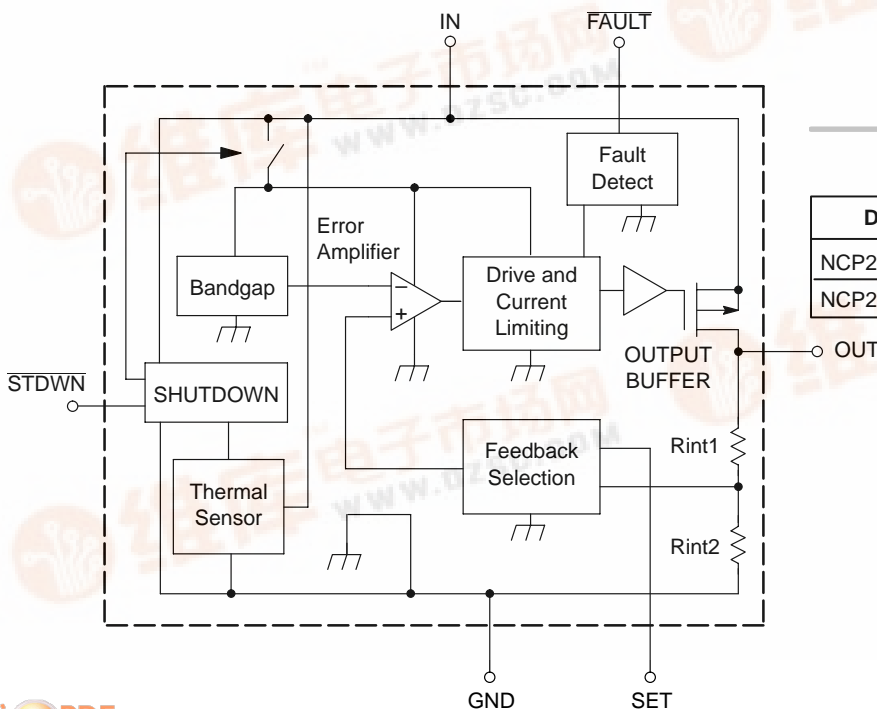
IN

$\overline{FAULT}$

Fault Detect

Error Amplifier

Bandgap

Drive and Current Limiting

OUTPUT BUFFER

OUT

$\overline{STDWN}$

SHUTDOWN

Thermal Sensor

Feedback Selection

Rint1

Rint2

GND

SET

D

NCP2

NCP2

www.dzsc.com